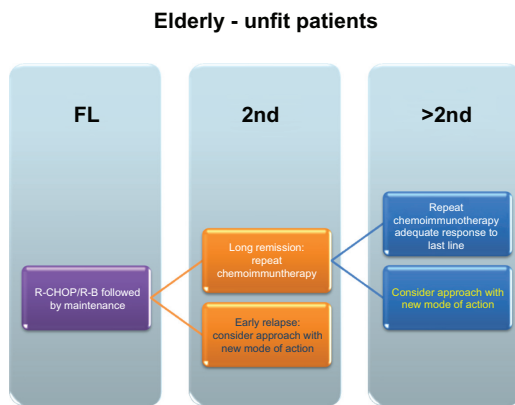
Elderly - unfit patients

FL

R-CHOP/R-B followed by maintenance

2nd

Long remission: repeat chemoimmuntherapy

Early relapse: consider approach with new mode of action

>2nd

Repeat chemoimmunotherapy adequate response to last line

Consider approach with new mode of action